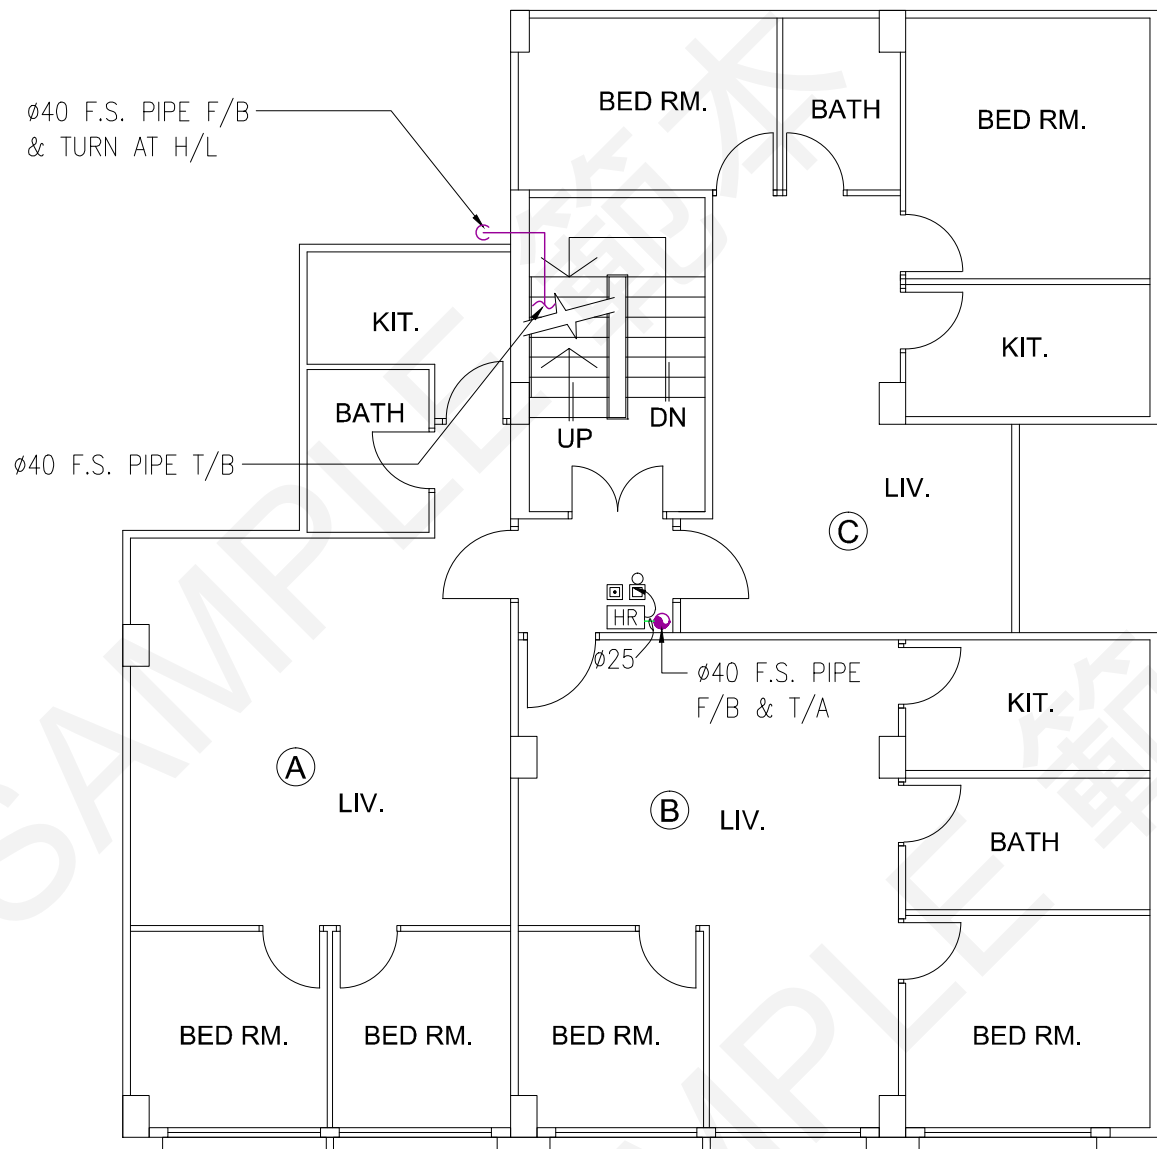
Ø40 F.S. PIPE F/B
& TURN AT H/L

BED RM.

BATH

BED RM.

KIT.

KIT.

BATH

Ø40 F.S. PIPE T/B

UP

DN

LIV.

C

HR

Ø25

Ø40 F.S. PIPE
F/B & T/A

KIT.

A

LIV.

B

LIV.

BATH

BED RM.

BED RM.

BED RM.

BED RM.

SAMPLE

SAMPLE